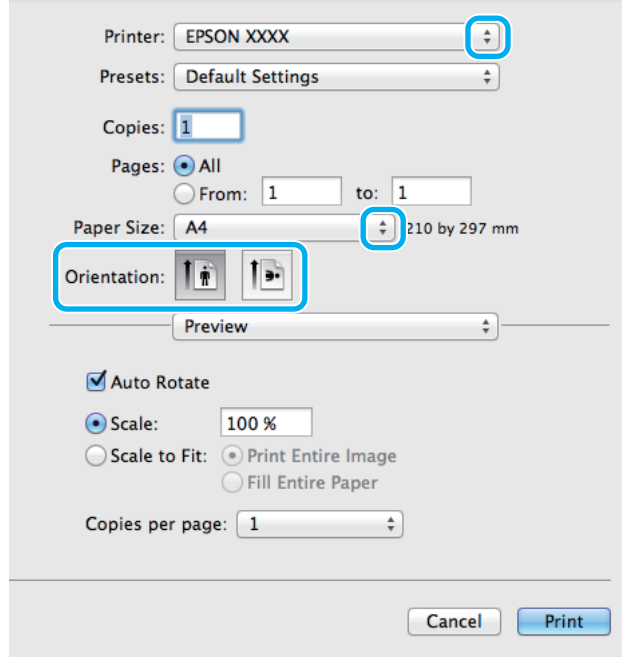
Printer: EPSON XXXX

Presets: Default Settings

Copies: 1

Pages: All

From: 1 to: 1

Paper Size: A4 210 by 297 mm

Orientation:

Preview

Auto Rotate

Scale: 100 %

Scale to Fit: Print Entire Image

Fill Entire Paper

Copies per page: 1

Cancel Print